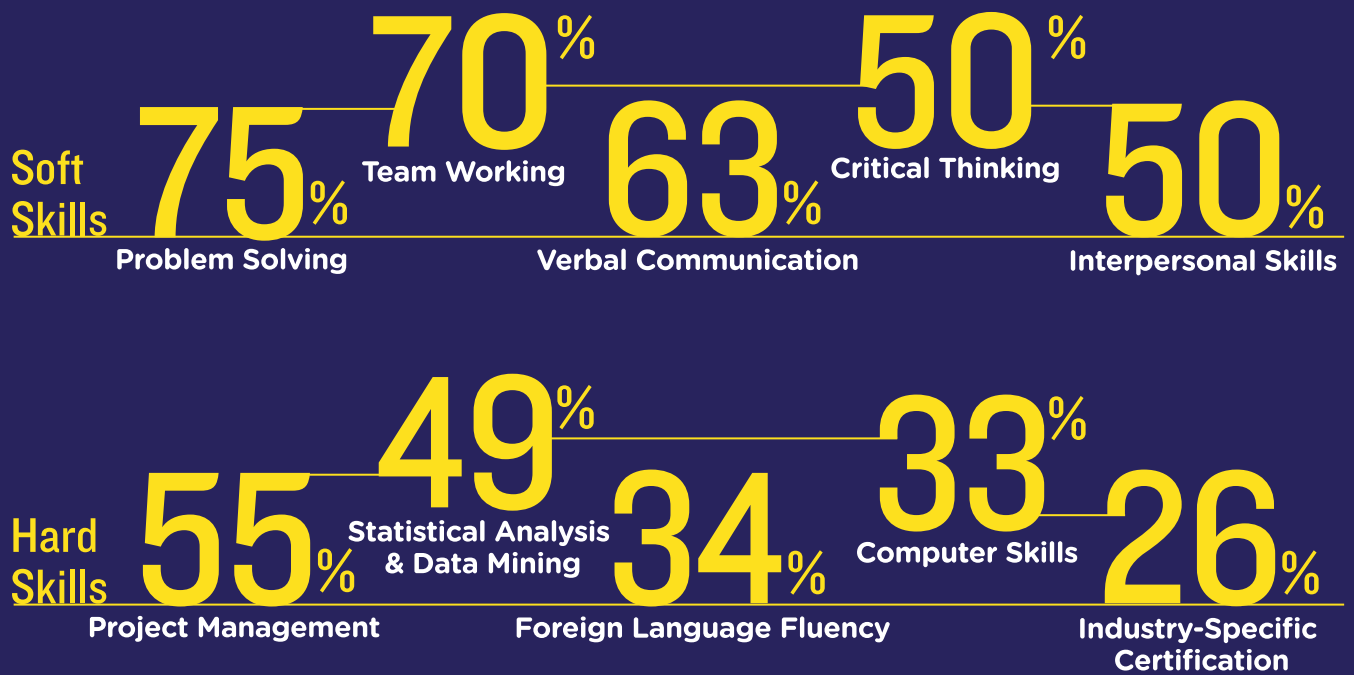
Soft Skills

75%
Problem Solving

70%
Team Working

63%
Verbal Communication

50%
Critical Thinking

50%
Interpersonal Skills

Hard Skills

55%
Project Management

49%
Statistical Analysis & Data Mining

34%
Foreign Language Fluency

33%
Computer Skills

26%
Industry-Specific Certification